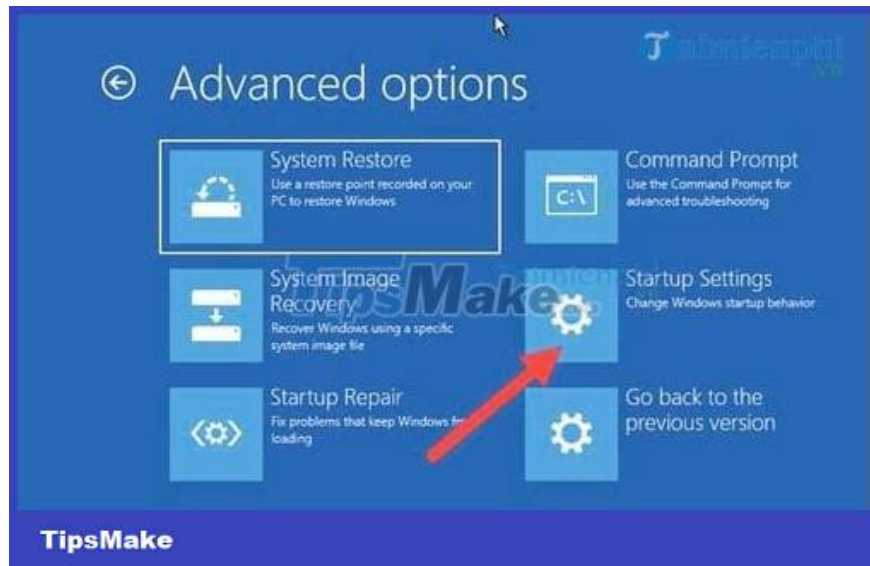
Advanced options

Taimienphi .vn

System Restore
Use a restore point recorded on your PC to restore Windows

Command Prompt
Use the Command Prompt for advanced troubleshooting

C:\

System Image Recovery
Recover Windows using a specific system image file

TipsMake

Startup Settings
Change Windows startup behavior

Startup Repair
Fix problems that keep Windows fr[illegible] loading

Go back to the previous version

TipsMake